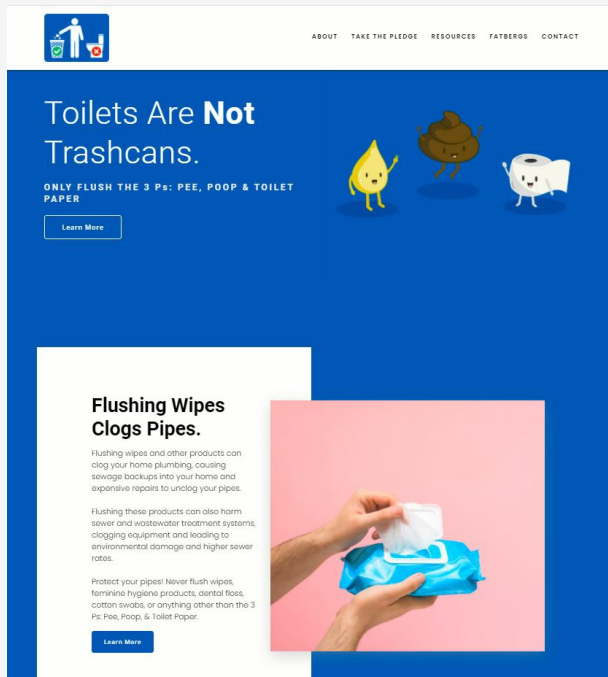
ABOUT TAKE THE PLEDGE RESOURCES FATBERGS CONTACT

Toilets Are **Not** Trashcans.

ONLY FLUSH THE 3 Ps: PEE, POOP & TOILET PAPER

Learn More

Flushing Wipes Clogs Pipes.

Flushing wipes and other products can clog your home plumbing, causing sewage backups into your home and expensive repairs to unclog your pipes.

Flushing these products can also harm sewer and wastewater treatment systems, clogging equipment and leading to environmental damage and higher sewer rates.

Protect your pipes! Never flush wipes, feminine hygiene products, dental floss, cotton swabs, or anything other than the 3 Ps: Pee, Poop, & Toilet Paper.

Learn More